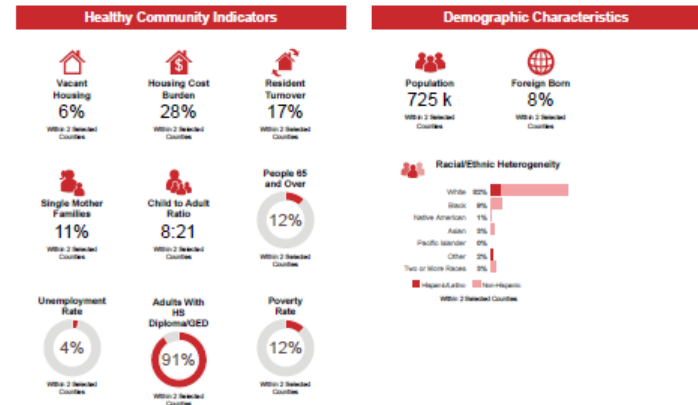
Healthy Community Indicators

Vacant Housing
6%
Within 2 Selected Counties

Housing Cost Burden
28%
Within 2 Selected Counties

Resident Turnover
17%
Within 2 Selected Counties

Single Mother Families
11%
Within 2 Selected Counties

Child to Adult Ratio
8:21
Within 2 Selected Counties

People 65 and Over
12%
Within 2 Selected Counties

Unemployment Rate
4%
Within 2 Selected Counties

Adults With HS Diploma/GED
91%
Within 2 Selected Counties

Poverty Rate
12%
Within 2 Selected Counties

Demographic Characteristics

Population
725 k
Within 2 Selected Counties

Foreign Born
8%
Within 2 Selected Counties

Racial/Ethnic Heterogeneity

White 82%
Black 9%
Native American 1%
Asian 3%
Pacific Islander 0%
Other 3%
Two or More Races 3%

Hispanic/Latino
Non-Hispanic

Within 2 Selected Counties